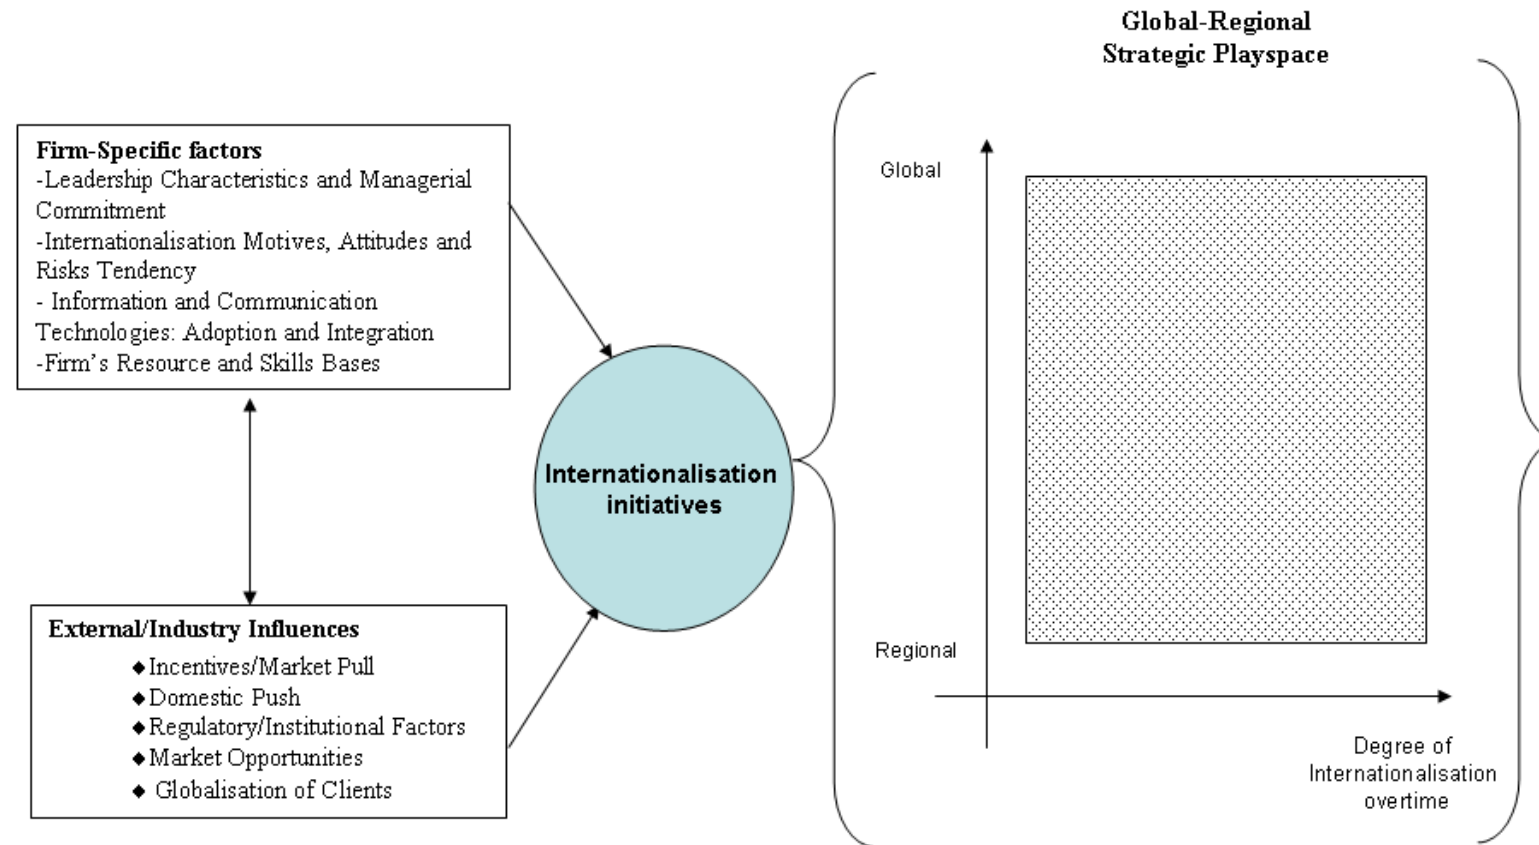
Firm-Specific factors
-Leadership Characteristics and Managerial Commitment
-Internationalisation Motives, Attitudes and Risks Tendency
- Information and Communication Technologies: Adoption and Integration
-Firm's Resource and Skills Bases

External/Industry Influences
◆Incentives/Market Pull
◆Domestic Push
◆Regulatory/Institutional Factors
◆Market Opportunities
◆ Globalisation of Clients

Internationalisation initiatives

Global-Regional Strategic Playspace

Global

Regional

Degree of Internationalisation overtime